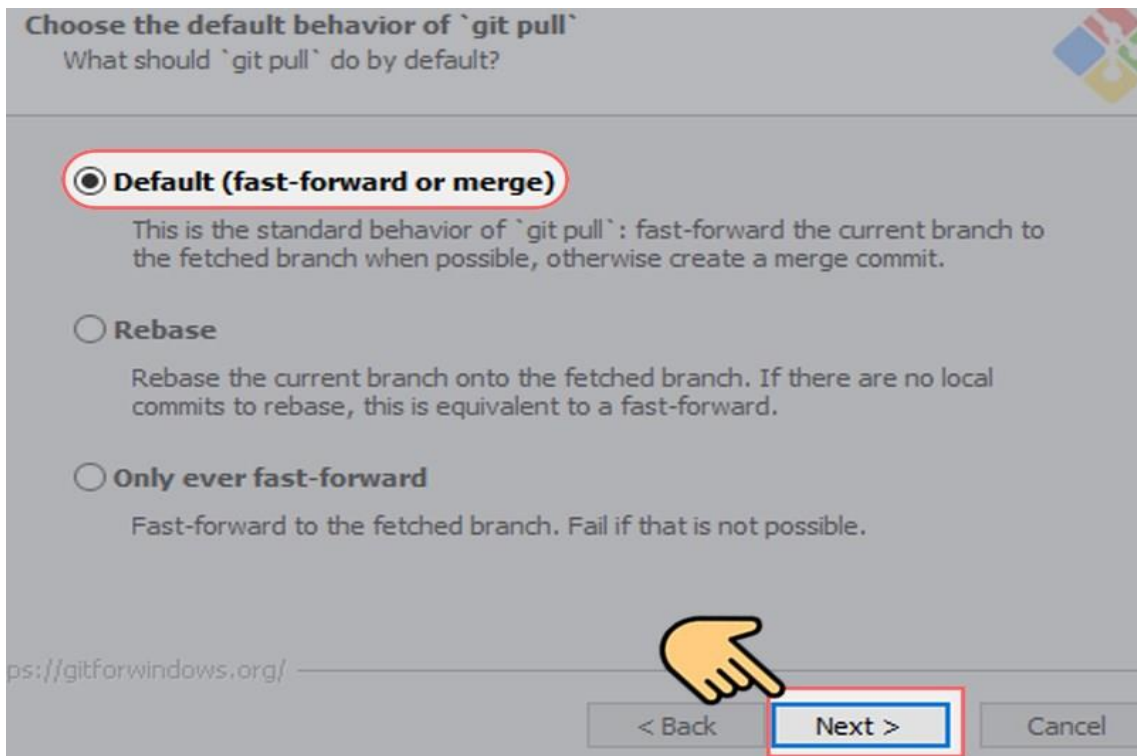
Choose the default behavior of `git pull`
What should `git pull` do by default?

Default (fast-forward or merge)

This is the standard behavior of `git pull`: fast-forward the current branch to the fetched branch when possible, otherwise create a merge commit.

Rebase

Rebase the current branch onto the fetched branch. If there are no local commits to rebase, this is equivalent to a fast-forward.

Only ever fast-forward

Fast-forward to the fetched branch. Fail if that is not possible.

ps://gitforwindows.org/

< Back

Next >

Cancel